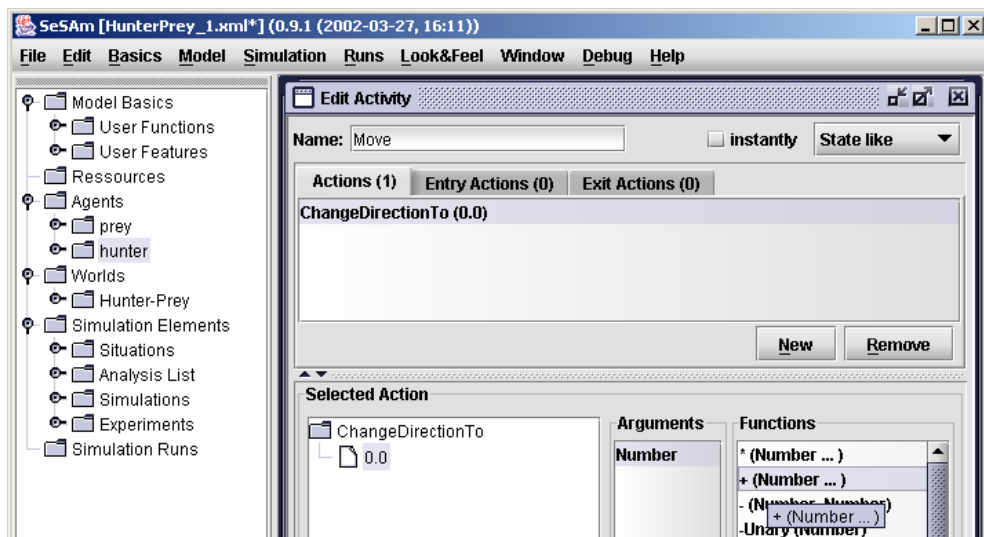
SeSAm [HunterPrey_1.xml*] (0.9.1 (2002-03-27, 16:11))

File Edit Basics Model Simulation Runs Look&Feel Window Debug Help

Model Basics
User Functions
User Features
Ressources
Agents
prey
hunter
Worlds
Hunter-Prey
Simulation Elements
Situations
Analysis List
Simulations
Experiments
Simulation Runs

Edit Activity

Name: Move

instantly

State like

Actions (1)

Entry Actions (0)

Exit Actions (0)

ChangeDirectionTo (0.0)

New

Remove

Selected Action

ChangeDirectionTo

0.0

Arguments

Number

Functions

* (Number ... )

+ (Number ... )

- (Number, Number)

-Unary (Number)

+ (Number ... )